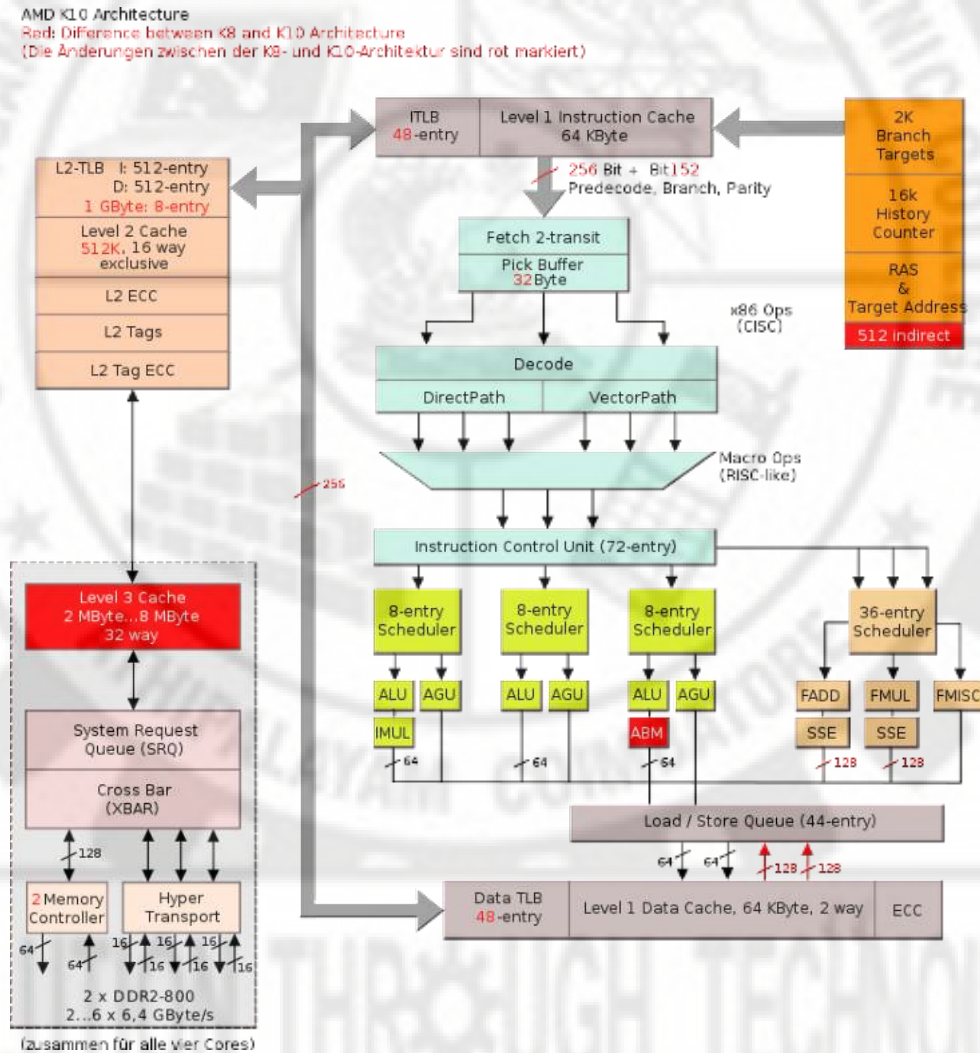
AMD K10 Architecture
Red: Difference between K8 and K10 Architecture
(Die Änderungen zwischen der K8- und K10-Architektur sind rot markiert)

ITLB
48-entry

Level 1 Instruction Cache
64 KByte

2K
Branch
Targets

16k
History
Counter

RAS
&
Target Address

512 indirect

L2-TLB I: 512-entry
D: 512-entry
1 GByte: 8-entry

Level 2 Cache
512K, 16 way
exclusive

L2 ECC

L2 Tags

L2 Tag ECC

256 Bit + Bit152
Predecode, Branch, Parity

Fetch 2-transit

Pick Buffer
32Byte

x86 Ops
(CISC)

Decode

DirectPath

VectorPath

Macro Ops
(RISC-like)

256

Instruction Control Unit (72-entry)

Level 3 Cache
2 MByte...8 MByte
32 way

8-entry
Scheduler

8-entry
Scheduler

8-entry
Scheduler

36-entry
Scheduler

ALU

AGU

ALU

AGU

ALU

AGU

FADD

FMUL

FMISC

IMUL

ABM

SSE

SSE

64

64

64

128

128

System Request
Queue (SRQ)

Cross Bar
(XBAR)

Load / Store Queue (44-entry)

128

64

64

128

128

2 Memory
Controller

Hyper
Transport

Data TLB
48-entry

Level 1 Data Cache, 64 KByte, 2 way

ECC

64

64

16

16

16

16

16

16

2 x DDR2-800
2...6 x 6,4 GByte/s

(zusammen für alle vier Cores)